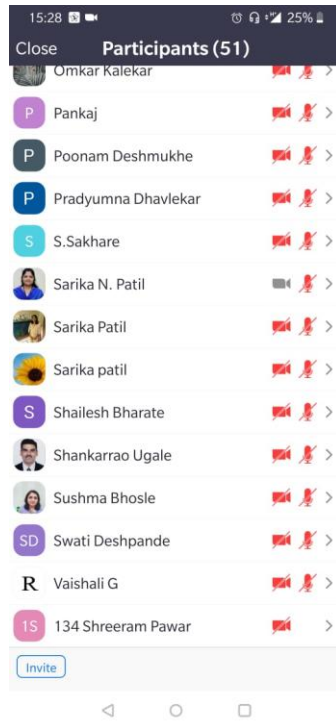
15:28 25%

Close Participants (51)

Omkar Kalekar

P Pankaj

P Poonam Deshmukhe

P Pradyumna Dhavlekar

S S.Sakhare

Sarika N. Patil

Sarika Patil

Sarika patil

S Shailesh Bharate

Shankarrao Ugale

Sushma Bhosle

SD Swati Deshpande

R Vaishali G

1S 134 Shreeram Pawar

Invite